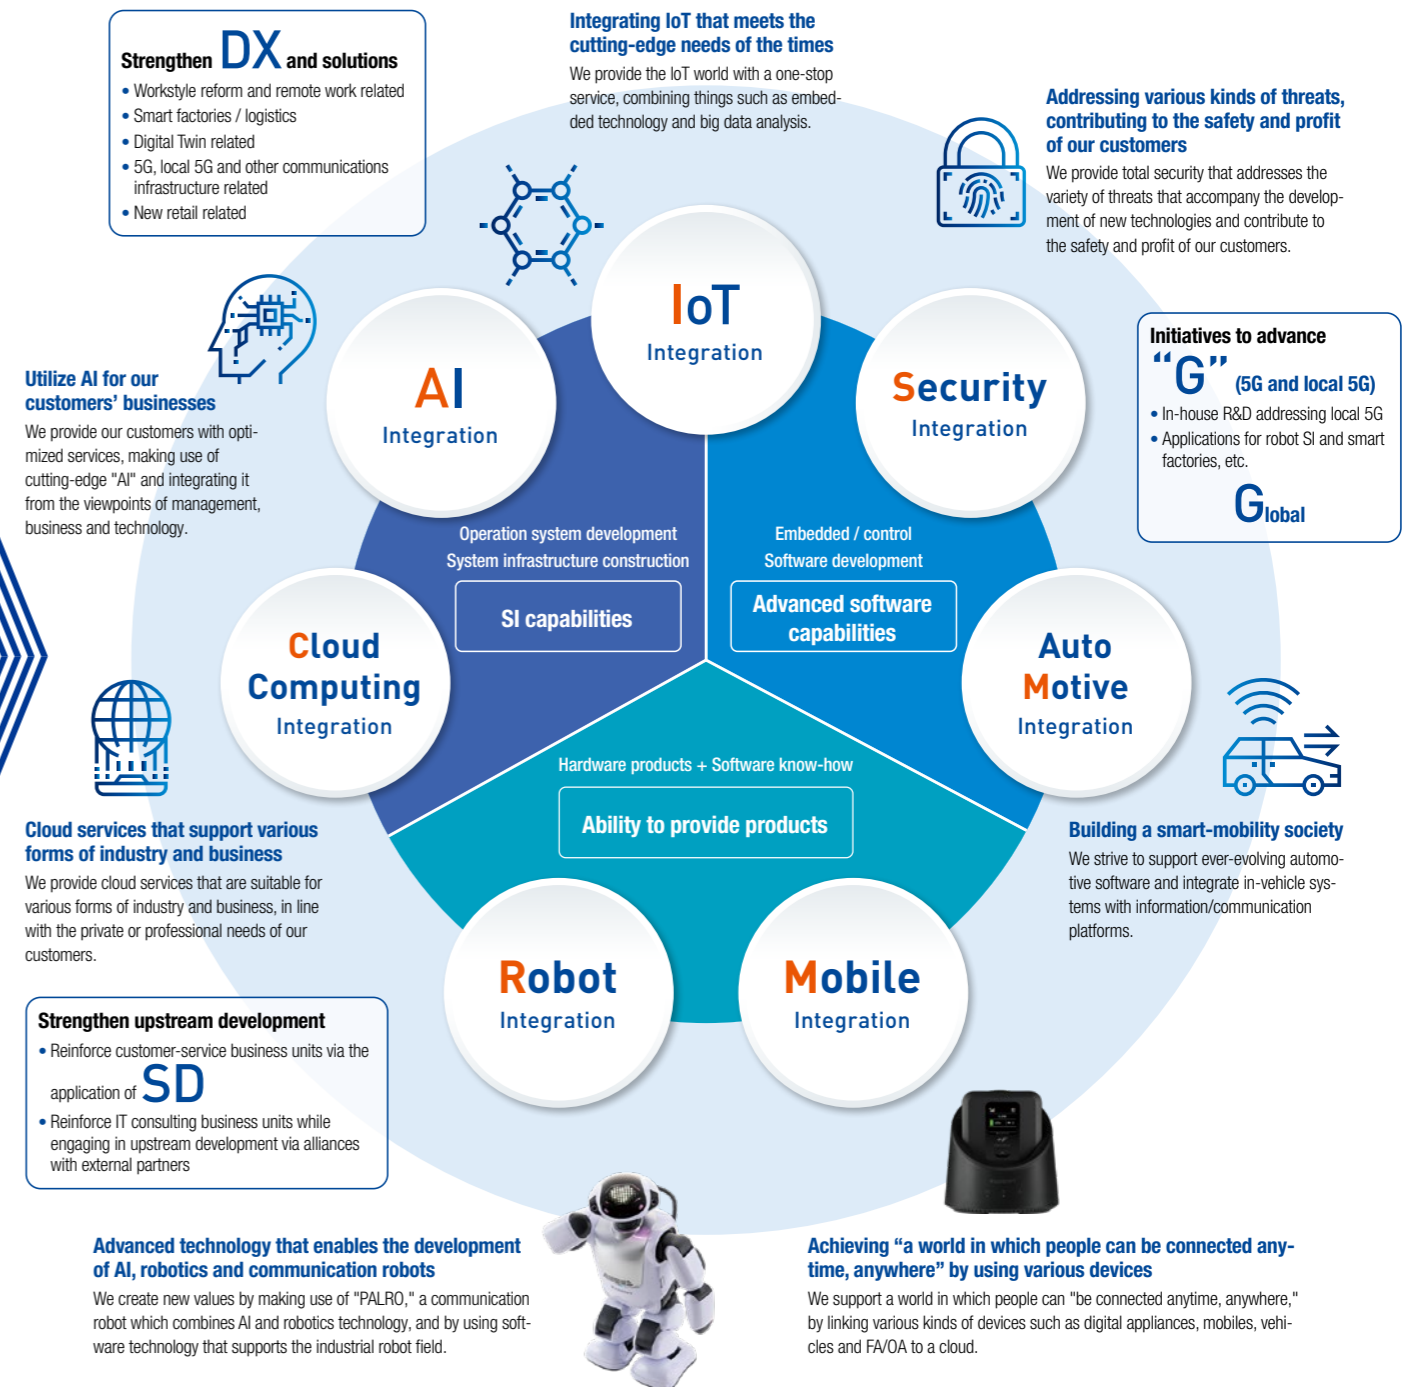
Strengthen DX and solutions
• Workstyle reform and remote work related
• Smart factories / logistics
• Digital Twin related
• 5G, local 5G and other communications infrastructure related
• New retail related

Integrating IoT that meets the cutting-edge needs of the times
We provide the IoT world with a one-stop service, combining things such as embedded technology and big data analysis.

Addressing various kinds of threats, contributing to the safety and profit of our customers
We provide total security that addresses the variety of threats that accompany the development of new technologies and contribute to the safety and profit of our customers.

Initiatives to advance "G" (5G and local 5G)
• In-house R&D addressing local 5G
• Applications for robot SI and smart factories, etc.
Global

Utilize AI for our customers' businesses
We provide our customers with optimized services, making use of cutting-edge "AI" and integrating it from the viewpoints of management, business and technology.

IoT Integration

AI Integration

Security Integration

Operation system development
System infrastructure construction
SI capabilities

Embedded / control
Software development
Advanced software capabilities

Cloud Computing Integration

Auto Motive Integration

Hardware products + Software know-how
Ability to provide products

Cloud services that support various forms of industry and business
We provide cloud services that are suitable for various forms of industry and business, in line with the private or professional needs of our customers.

Building a smart-mobility society
We strive to support ever-evolving automotive software and integrate in-vehicle systems with information/communication platforms.

Robot Integration

Mobile Integration

Strengthen upstream development
• Reinforce customer-service business units via the application of SD
• Reinforce IT consulting business units while engaging in upstream development via alliances with external partners

Advanced technology that enables the development of AI, robotics and communication robots
We create new values by making use of "PALRO," a communication robot which combines AI and robotics technology, and by using software technology that supports the industrial robot field.

Achieving "a world in which people can be connected anytime, anywhere" by using various devices
We support a world in which people can "be connected anytime, anywhere," by linking various kinds of devices such as digital appliances, mobiles, vehicles and FA/OA to a cloud.